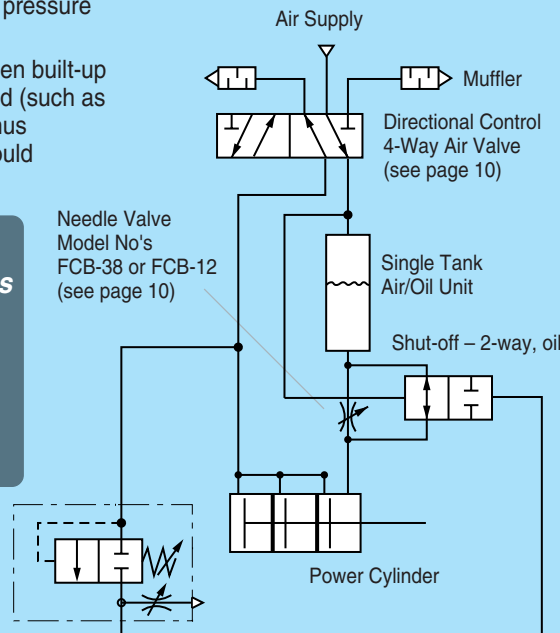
pressure

en built-up
d (such as
us
ould

s

Air Supply

Muffler

Directional Control 4-Way Air Valve (see page 10)

Needle Valve Model No's FCB-38 or FCB-12 (see page 10)

Single Tank Air/Oil Unit

Shut-off – 2-way, oil

Power Cylinder